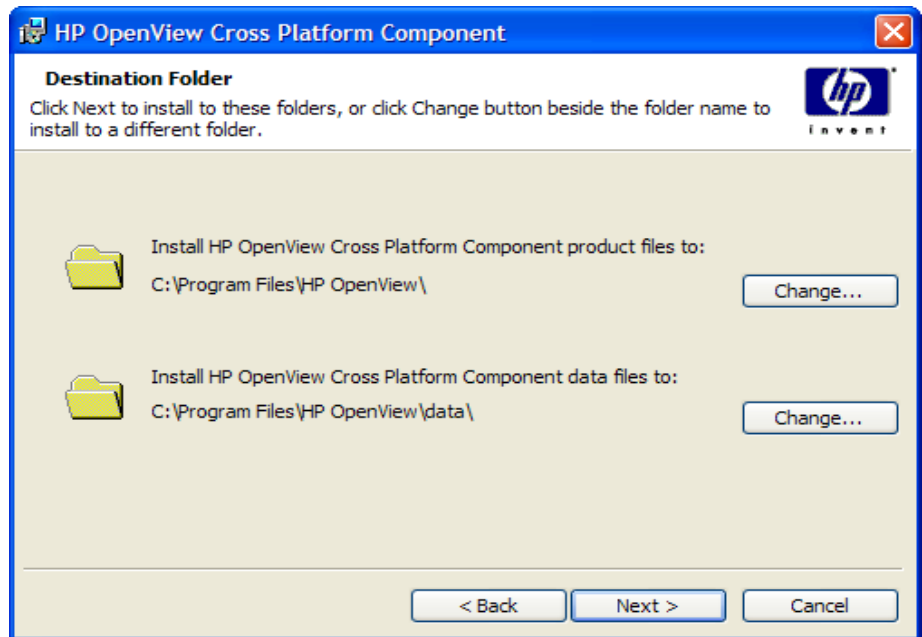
HP OpenView Cross Platform Component

Destination Folder

Click Next to install to these folders, or click Change button beside the folder name to install to a different folder.

hp
invent

Install HP OpenView Cross Platform Component product files to:

C:\Program Files\HP OpenView\

Change...

Install HP OpenView Cross Platform Component data files to:

C:\Program Files\HP OpenView\data\

Change...

< Back

Next >

Cancel